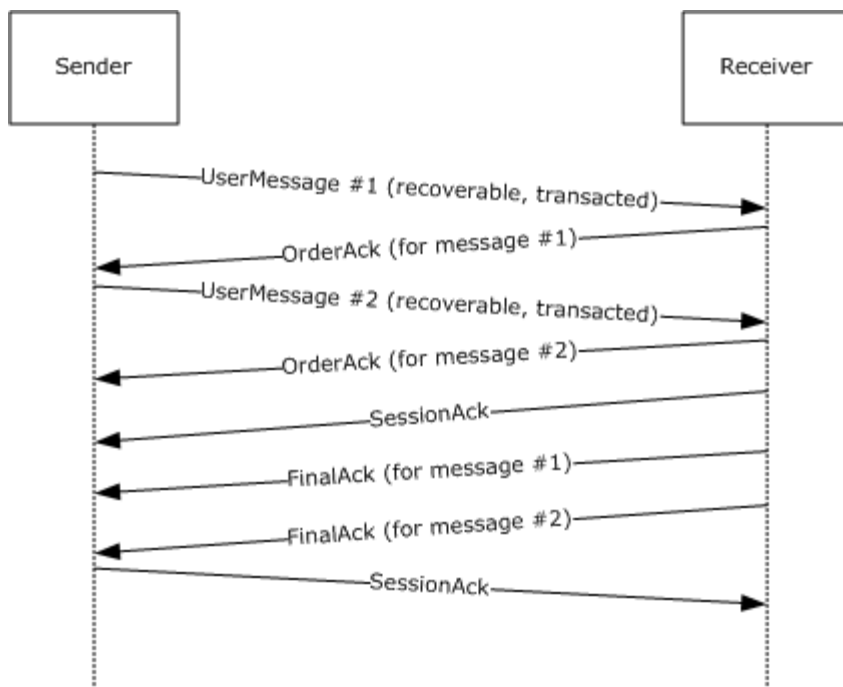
Sender

Receiver

UserMessage #1 (recoverable, transacted)

OrderAck (for message #1)

UserMessage #2 (recoverable, transacted)

OrderAck (for message #2)

SessionAck

FinalAck (for message #1)

FinalAck (for message #2)

SessionAck